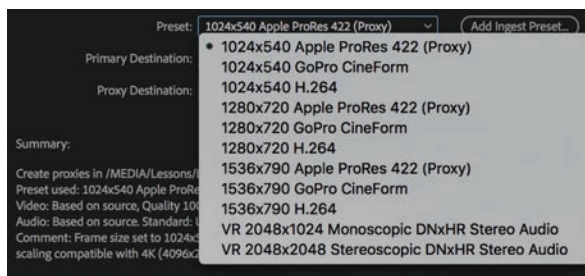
Preset: 1024x540 Apple ProRes 422 (Proxy)

Add Ingest Preset...

Primary Destination:

Proxy Destination:

Summary:

Create proxies in /MEDIA/Lessons/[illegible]
Preset used: 1024x540 Apple ProRe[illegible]
Video: Based on source, Quality 10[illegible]
Audio: Based on source. Standard: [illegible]
Comment: Frame size set to 1024x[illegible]
scaling compatible with 4K (4096x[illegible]

• 1024x540 Apple ProRes 422 (Proxy)
1024x540 GoPro CineForm
1024x540 H.264
1280x720 Apple ProRes 422 (Proxy)
1280x720 GoPro CineForm
1280x720 H.264
1536x790 Apple ProRes 422 (Proxy)
1536x790 GoPro CineForm
1536x790 H.264
VR 2048x1024 Monoscopic DNxHR Stereo Audio
VR 2048x2048 Stereoscopic DNxHR Stereo Audio